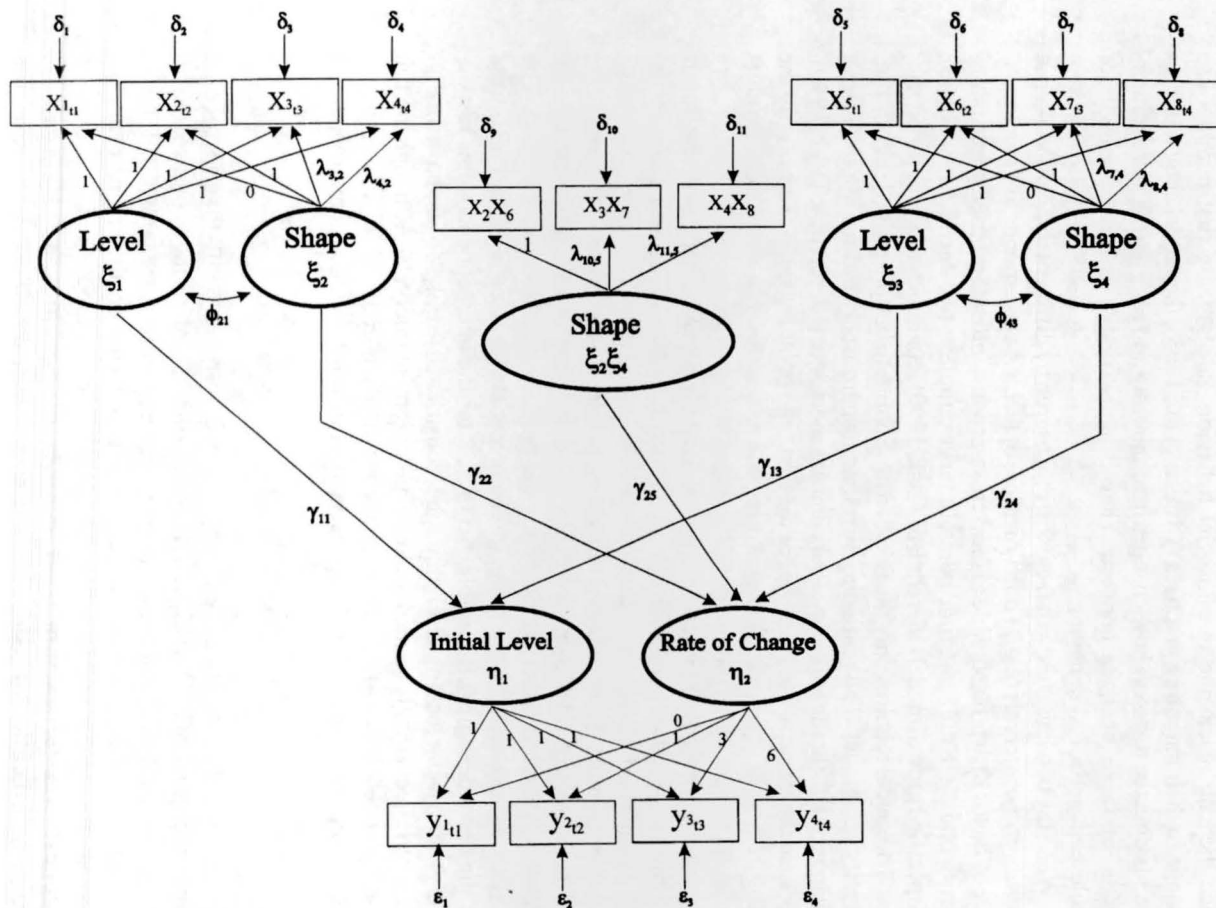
$\delta_1$ $\delta_2$ $\delta_3$ $\delta_4$

$X1_{t1}$ $X2_{t2}$ $X3_{t3}$ $X4_{t4}$

1 1 1 1 0 1 $\lambda_{3,2}$ $\lambda_{4,2}$

Level $\xi_1$

Shape $\xi_2$

$\phi_{21}$

$\delta_9$ $\delta_{10}$ $\delta_{11}$

$X_2X_6$ $X_3X_7$ $X_4X_8$

1 $\lambda_{10,5}$ $\lambda_{11,5}$

Shape $\xi_2\xi_4$

$\delta_5$ $\delta_6$ $\delta_7$ $\delta_8$

$X5_{t1}$ $X6_{t2}$ $X7_{t3}$ $X8_{t4}$

1 1 1 1 0 1 $\lambda_{7,4}$ $\lambda_{8,4}$

Level $\xi_3$

Shape $\xi_4$

$\phi_{43}$

$\gamma_{11}$ $\gamma_{22}$ $\gamma_{25}$ $\gamma_{13}$ $\gamma_{24}$

Initial Level $\eta_1$

Rate of Change $\eta_2$

1 1 1 1 0 1 3 6

$y1_{t1}$ $y2_{t2}$ $y3_{t3}$ $y4_{t4}$

$\varepsilon_1$ $\varepsilon_2$ $\varepsilon_3$ $\varepsilon_4$